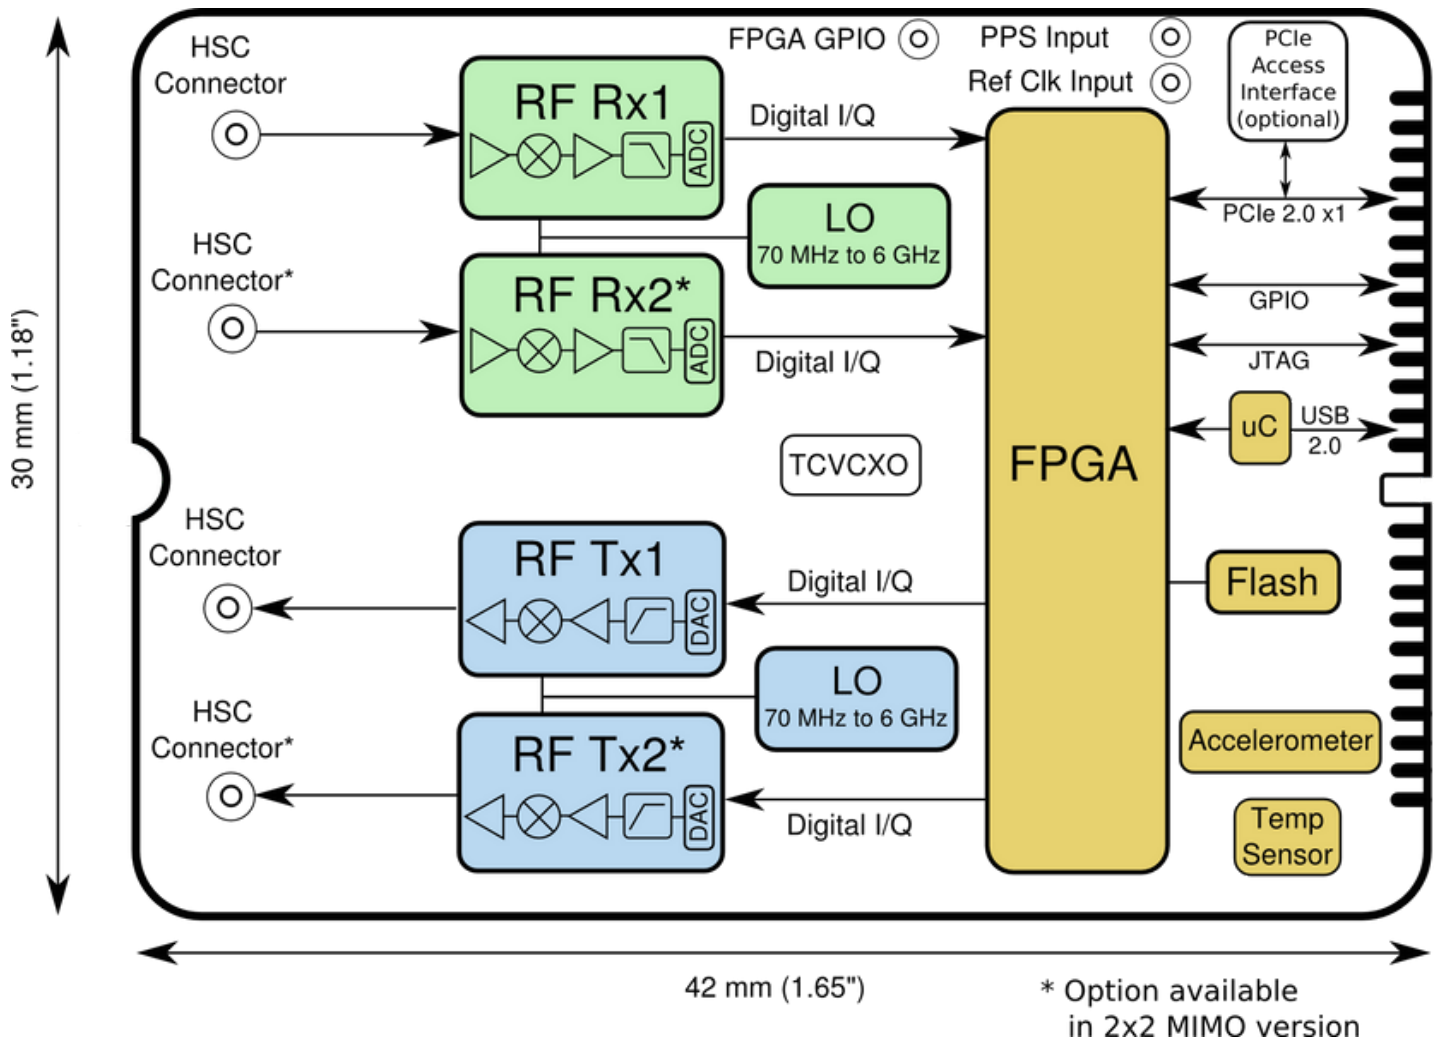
30 mm (1.18")

HSC Connector

RF Rx1

ADC

Digital I/Q

FPGA GPIO

PPS Input

Ref Clk Input

PCIe Access Interface (optional)

LO
70 MHz to 6 GHz

PCIe 2.0 x1

HSC Connector*

RF Rx2*

ADC

Digital I/Q

GPIO

JTAG

uC

USB 2.0

TCVCXO

FPGA

HSC Connector

RF Tx1

DAC

Digital I/Q

Flash

LO
70 MHz to 6 GHz

HSC Connector*

RF Tx2*

DAC

Accelerometer

Digital I/Q

Temp Sensor

42 mm (1.65")

* Option available in 2x2 MIMO version